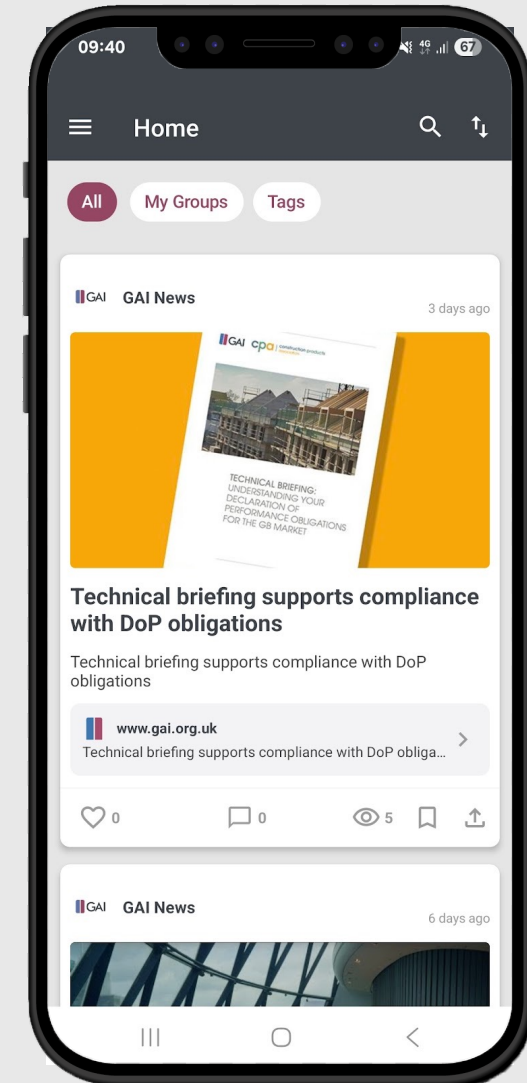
09:40 4G 67

Home

All My Groups Tags

GAI GAI News

3 days ago

GAI cpa construction products association

TECHNICAL BRIEFING: UNDERSTANDING YOUR DECLARATION OF PERFORMANCE OBLIGATIONS FOR THE GB MARKET

Technical briefing supports compliance with DoP obligations

Technical briefing supports compliance with DoP obligations

www.gai.org.uk
Technical briefing supports compliance with DoP obliga...

0 0 5

GAI GAI News

6 days ago